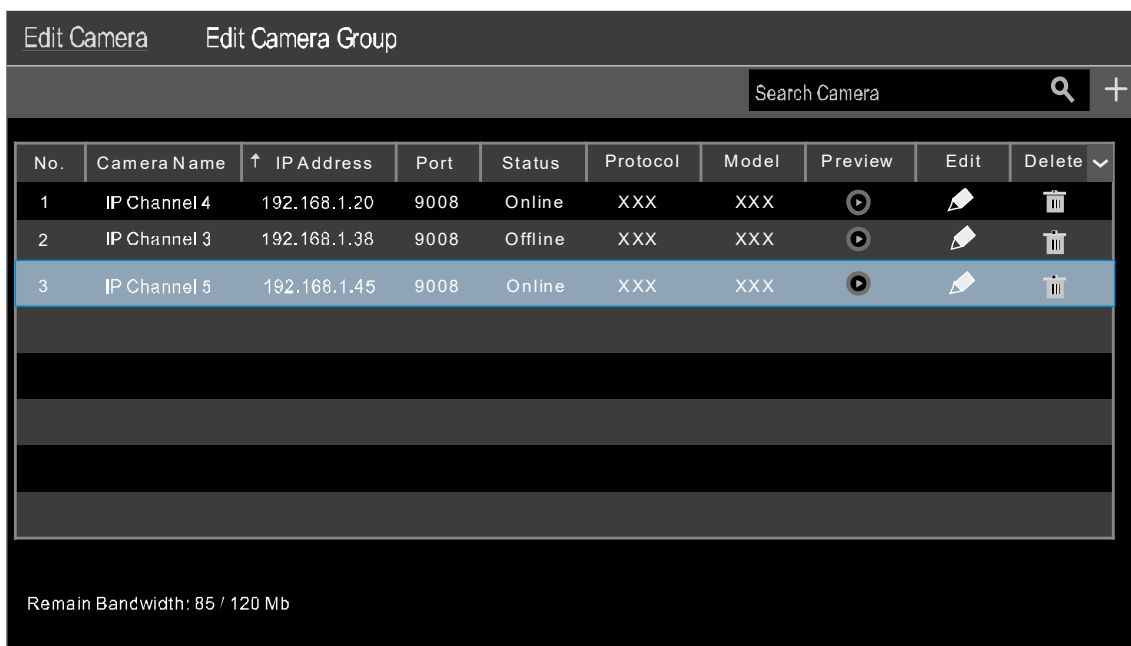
Edit Camera Edit Camera Group

Search Camera

| No. | Camera Name | ↑ IP Address | Port | Status | Protocol | Model | Preview | Edit | Delete |
|---|---|---|---|---|---|---|---|---|---|
| 1 | IP Channel 4 | 192.168.1.20 | 9008 | Online | XXX | XXX | | | |
| 2 | IP Channel 3 | 192.168.1.38 | 9008 | Offline | XXX | XXX | | | |
| 3 | IP Channel 5 | 192.168.1.45 | 9008 | Online | XXX | XXX | | | |

Remain Bandwidth: 85 / 120 Mb